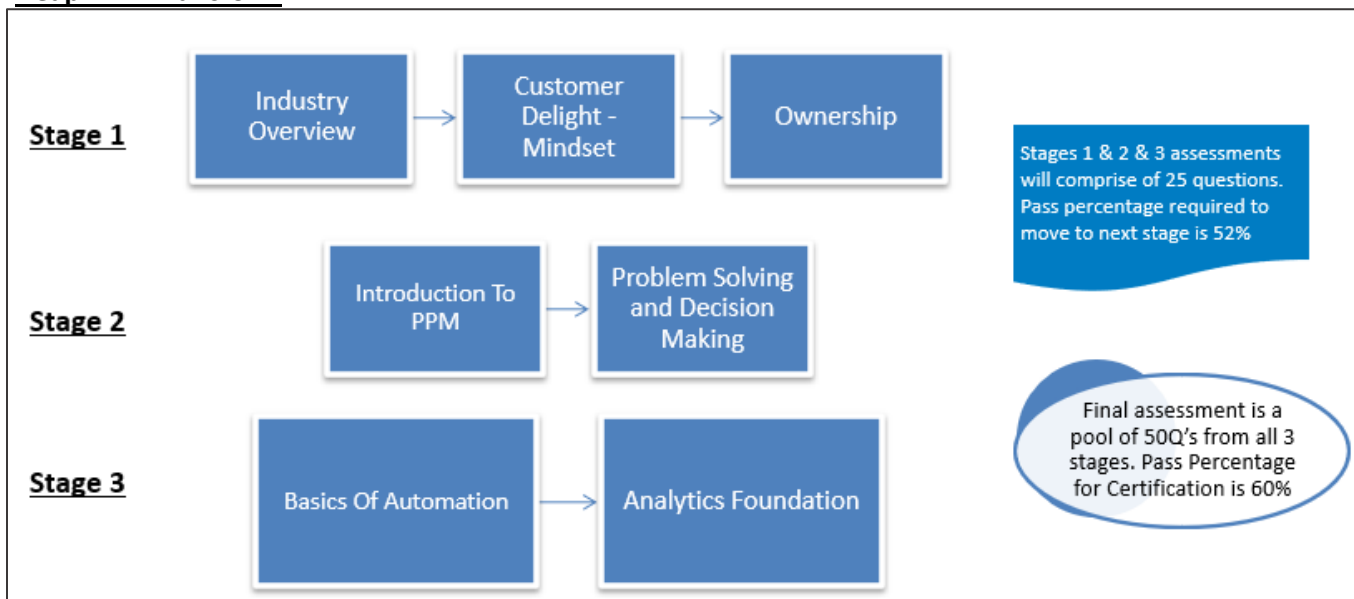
Stage 1

Industry Overview

Customer Delight - Mindset

Ownership

Stages 1 & 2 & 3 assessments will comprise of 25 questions. Pass percentage required to move to next stage is 52%

Stage 2

Introduction To PPM

Problem Solving and Decision Making

Final assessment is a pool of 50Q's from all 3 stages. Pass Percentage for Certification is 60%

Stage 3

Basics Of Automation

Analytics Foundation